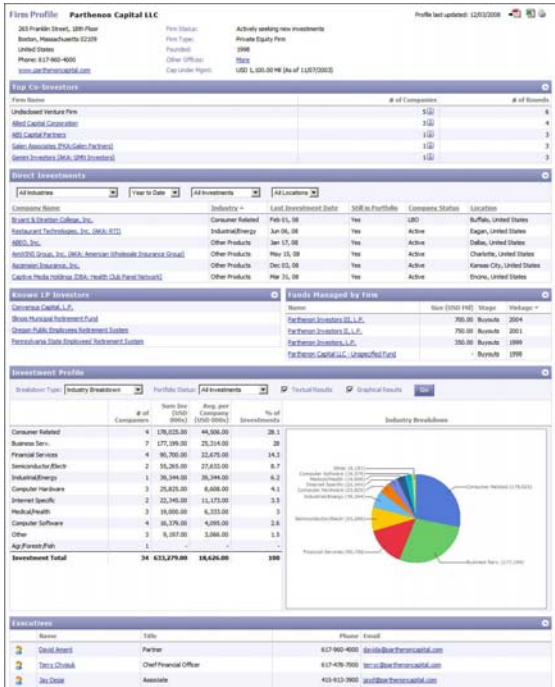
Firm Profile Parthenon Capital LLC

Profile last updated: 12/03/2008

265 Franklin Street, 18th Floor
Boston, Massachusetts 02109
United States
Phone: 617-960-4000
www.parthenoncapital.com

Firm Status: Actively seeking new investments
Firm Type: Private Equity Firm
Founded: 1998
Other Offices: More
Cap Under Mgmt: USD 1,100.00 Mil (As of 11/07/2003)

Top Co-Investors

| Firm Name | # of Companies | # of Rounds |
|---|---|---|
| Undisclosed Venture Firm | 1 | 6 |
| Allied Capital Corporation | 1 | 4 |
| ABS Capital Partners | 1 | 3 |
| Galen Associates (FKA:Galen Partners) | 1 | 3 |
| Gemini Investors (AKA: GMN Investors) | 1 | 3 |

Direct Investments

All Industries | Year to Date | All Investments | All Locations

| Company Name | Industry | Last Investment Date | Still in Portfolio | Company Status | Location |
|---|---|---|---|---|---|
| Bryant & Stratton College, Inc. | Consumer Related | Feb 01, 08 | Yes | LBO | Buffalo, United States |
| Restaurant Technologies, Inc. (AKA: RTI) | Industrial/Energy | Jun 06, 08 | Yes | Active | Eagan, United States |
| ABEO, Inc. | Other Products | Jan 17, 08 | Yes | Active | Dallas, United States |
| AmWINS Group, Inc. (AKA: American Wholesale Insurance Group) | Other Products | May 15, 08 | Yes | Active | Charlotte, United States |
| Ascension Insurance, Inc. | Other Products | Dec 03, 08 | Yes | Active | Kansas City, United States |
| Captive Media Holdings (DBA: Health Club Panel Network) | Other Products | May 15, 08 | Yes | Active | Encino, United States |

Known LP Investors

Conversus Capital, L.P.
Illinois Municipal Retirement Fund
Oregon Public Employees Retirement System
Pennsylvania State Employees' Retirement System

Funds Managed by Firm

| Name | Size (USD Mil) | Stage | Vintage |
|---|---|---|---|
| Parthenon Investors III, L.P. | 700.00 | Buyouts | 2004 |
| Parthenon Investors II, L.P. | 750.00 | Buyouts | 2001 |
| Parthenon Investors, L.P. | 350.00 | Buyouts | 1999 |
| Parthenon Capital LLC - Unspecified Fund | - | Buyouts | 1998 |

Investment Profile

Breakdown Type: Industry Breakdown | Portfolio Status: All Investments | Textual Results | Graphical Results | Go

| | # of Companies | Sum Inv (USD 000s) | Avg. per Company (USD 000s) | % of Investments |
|---|---|---|---|---|
| Consumer Related | 4 | 178,025.00 | 44,506.00 | 28.1 |
| Business Serv. | 7 | 177,199.00 | 25,314.00 | 28 |
| Financial Services | 4 | 90,700.00 | 22,675.00 | 14.3 |
| Semiconductor/Electr | 2 | 55,265.00 | 27,633.00 | 8.7 |
| Industrial/Energy | 1 | 39,344.00 | 39,344.00 | 6.2 |
| Computer Hardware | 3 | 25,825.00 | 8,608.00 | 4.1 |
| Internet Specific | 2 | 22,345.00 | 11,173.00 | 3.5 |
| Medical/Health | 3 | 19,000.00 | 6,333.00 | 3 |
| Computer Software | 4 | 16,379.00 | 4,095.00 | 2.6 |
| Other | 3 | 9,197.00 | 3,066.00 | 1.5 |
| Agr/Forestr/Fish | 1 | - | - | - |
| Investment Total | 34 | 633,279.00 | 18,626.00 | 100 |

Industry Breakdown

Other; Computer Software; Medical/Health; Internet Specific; Computer Hardware; Industrial/Energy; Consumer Related (178,025); Semiconductor/Electr; Financial Services; Business Serv. (177,199)

Executives

| Name | Title | Phone | Email |
|---|---|---|---|
| David Ament | Partner | 617-960-4000 | dav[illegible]@parthenoncapital.com |
| Terry Chvisuk | Chief Financial Officer | 617-478-7000 | terryc@parthenoncapital.com |
| Jay Desai | Associate | 415-913-3900 | jay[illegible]@parthenoncapital.com |